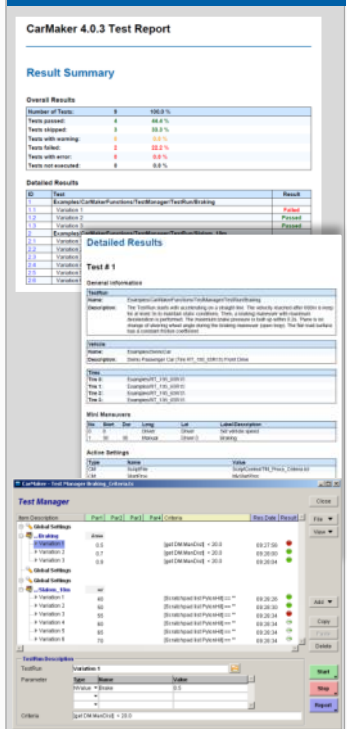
CarMaker 4.0.3 Test Report

Result Summary

Overall Results

| Number of Tests: | 9 | 100.0 % |
|---|---|---|
| Tests passed: | 4 | 44.4 % |
| Tests skipped: | 3 | 33.3 % |
| Tests with warning: | 0 | 0.0 % |
| Tests failed: | 2 | 22.2 % |
| Tests with error: | 0 | 0.0 % |
| Tests not executed: | 0 | 0.0 % |

Detailed Results

| ID | Test | Result |
|---|---|---|
| 1 | Examples/CarMakerFunctions/TestManager/TestRun/Braking | |
| 1.1 | Variation 1 | Failed |
| 1.2 | Variation 2 | Passed |
| 1.3 | Variation 3 | Passed |
| 2 | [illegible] | |
| 2.1 | Variation 1 | |
| 2.2 | Variation 2 | |
| 2.3 | Variation 3 | |
| 2.4 | Variation 4 | |
| 2.5 | Variation 5 | |
| 2.6 | Variation 6 | |

Detailed Results

Test # 1

General Information

TestRun
Name: Examples/CarMakerFunctions/TestManager/TestRun/Braking
Description: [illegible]

Vehicle
Name: Examples/DemoCar
Description: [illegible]

Tires
Tire 0: Examples/RT_195_65R15
Tire 1: Examples/RT_195_65R15
Tire 2: Examples/RT_195_65R15
Tire 3: Examples/RT_195_65R15

Mini Maneuvers

| No | Start | Dur | Long | Lat | Label/Description |
|---|---|---|---|---|---|
| 0 | 0 | | Driver | Driver | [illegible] |
| 1 | 50 | 30 | Manual | Driver | Braking |

Active Settings

| Type | Name | Value |
|---|---|---|
| CM | ScriptFile | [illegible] |
| CM | StartTime | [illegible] |

CarMaker - Test Manager Braking_Criteria.ts

Test Manager

Close
File
View

Item Description | Par1 | Par2 | Par3 | Par4 | Criteria | Res Date | Result

Global Settings
Braking | Brake
Variation 1 | 0.5 | [get DM.ManDist] < 20.0 | 09:27:50
Variation 2 | 0.7 | [get DM.ManDist] < 20.0 | 09:27:57
Variation 3 | 0.9 | [get DM.ManDist] < 20.0 | 09:28:04
Global Settings
Global Settings
Slalom_Vhn | vel
Variation 1 | 40 | [ScriptInput fct PvIxHHB] == "" | 09:28:20
Variation 2 | 45 | [ScriptInput fct PvIxHHB] == "" | 09:28:26
Variation 3 | 50 | [ScriptInput fct PvIxHHB] == "" | 09:28:34
Variation 4 | 60 | [ScriptInput fct PvIxHHB] == "" | 09:28:34
Variation 5 | 65 | [ScriptInput fct PvIxHHB] == "" | 09:28:34
Variation 6 | 70 | [ScriptInput fct PvIxHHB] == "" | 09:28:34

Add
Copy
Paste
Delete

TestRun Description
TestRun: Variation 1
Parameter | Type | Name | Value
NValue | Brake | 0.5
Criteria: [get DM.ManDist] < 20.0

Start
Stop
Report